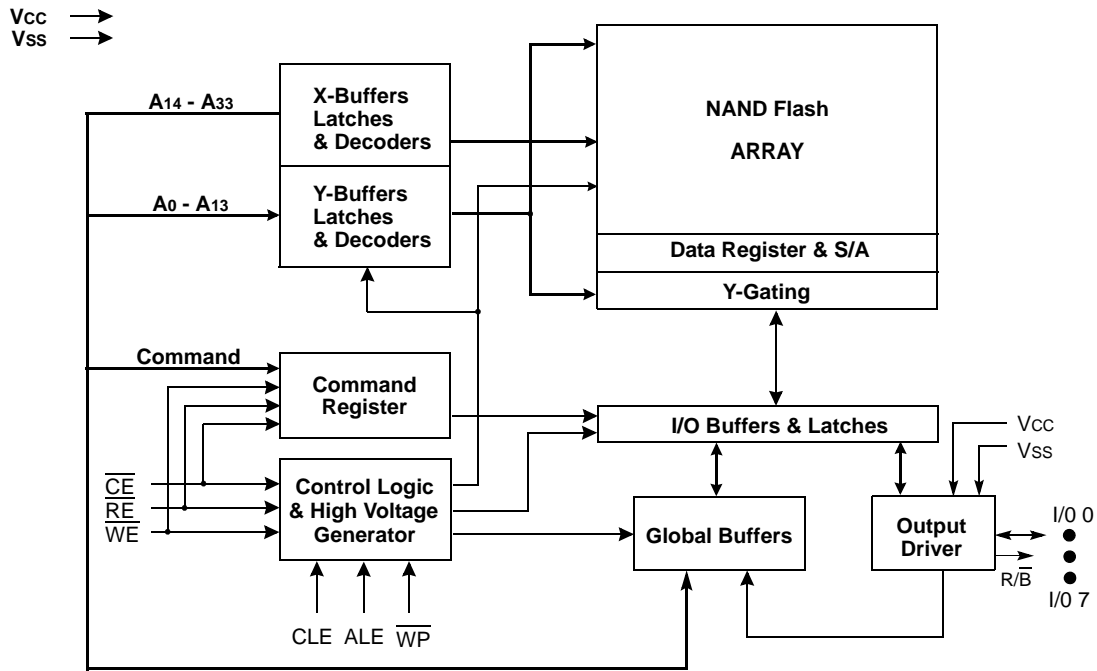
Vcc
Vss

$A_{14}$ - $A_{33}$

X-Buffers Latches & Decoders

$A_{0}$ - $A_{13}$

Y-Buffers Latches & Decoders

NAND Flash

ARRAY

Data Register & S/A

Y-Gating

Command

Command Register

I/O Buffers & Latches

Vcc
Vss

$\overline{CE}$
$\overline{RE}$
$\overline{WE}$

Control Logic & High Voltage Generator

Global Buffers

Output Driver

I/0 0

$R/\overline{B}$

I/0 7

CLE ALE $\overline{WP}$